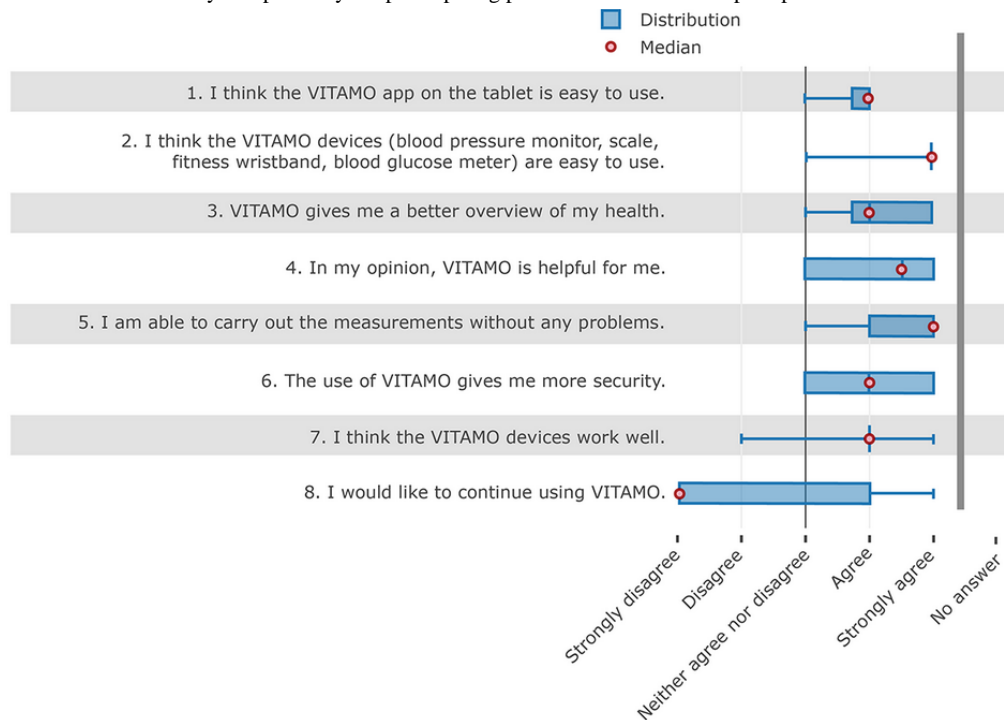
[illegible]

Distribution
Median

1. I think the VITAMO app on the tablet is easy to use.

2. I think the VITAMO devices (blood pressure monitor, scale, fitness wristband, blood glucose meter) are easy to use.

3. VITAMO gives me a better overview of my health.

4. In my opinion, VITAMO is helpful for me.

5. I am able to carry out the measurements without any problems.

6. The use of VITAMO gives me more security.

7. I think the VITAMO devices work well.

8. I would like to continue using VITAMO.

Strongly disagree
Disagree
Neither agree nor disagree
Agree
Strongly agree
No answer